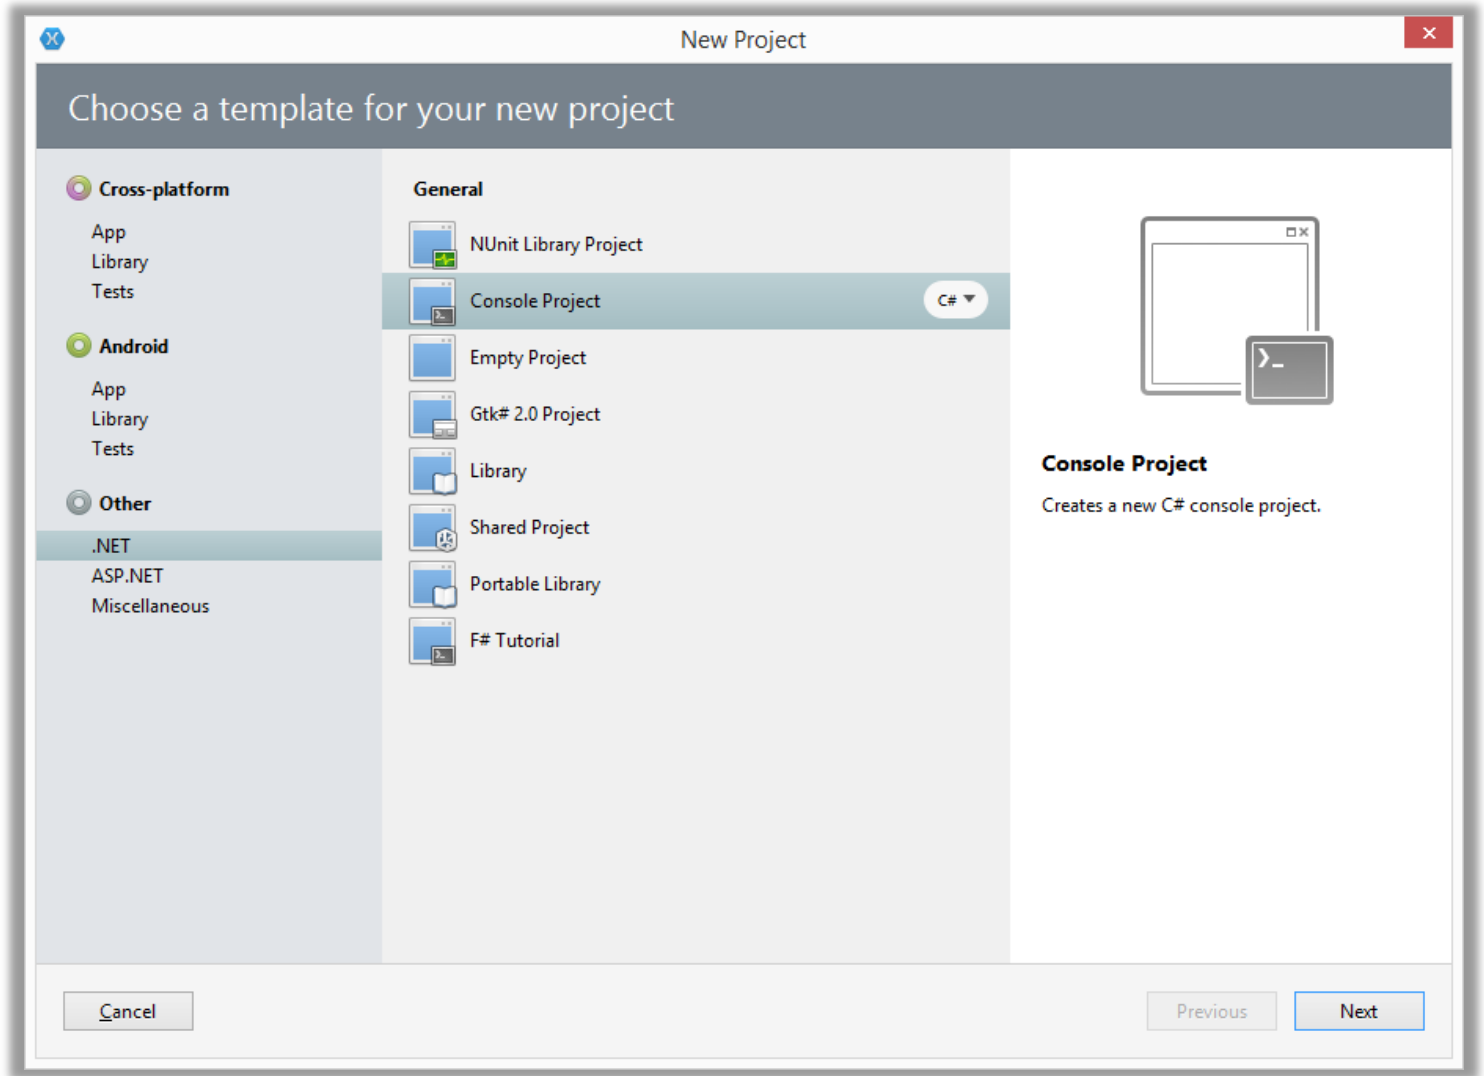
New Project

Choose a template for your new project

Cross-platform
App
Library
Tests

Android
App
Library
Tests

Other
.NET
ASP.NET
Miscellaneous

General
NUnit Library Project
Console Project
C#
Empty Project
Gtk# 2.0 Project
Library
Shared Project
Portable Library
F# Tutorial

Console Project
Creates a new C# console project.

Cancel
Previous
Next